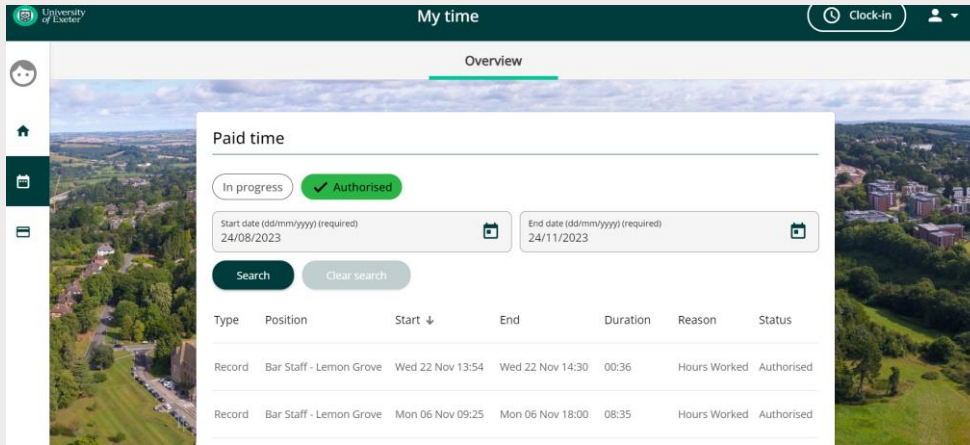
University of Exeter

My time

Clock-in

Overview

Paid time

In progress

Authorised

Start date (dd/mm/yyyy) (required)
24/08/2023

End date (dd/mm/yyyy) (required)
24/11/2023

Search

Clear search

| Type | Position | Start ↓ | End | Duration | Reason | Status |
|---|---|---|---|---|---|---|
| Record | Bar Staff - Lemon Grove | Wed 22 Nov 13:54 | Wed 22 Nov 14:30 | 00:36 | Hours Worked | Authorised |
| Record | Bar Staff - Lemon Grove | Mon 06 Nov 09:25 | Mon 06 Nov 18:00 | 08:35 | Hours Worked | Authorised |